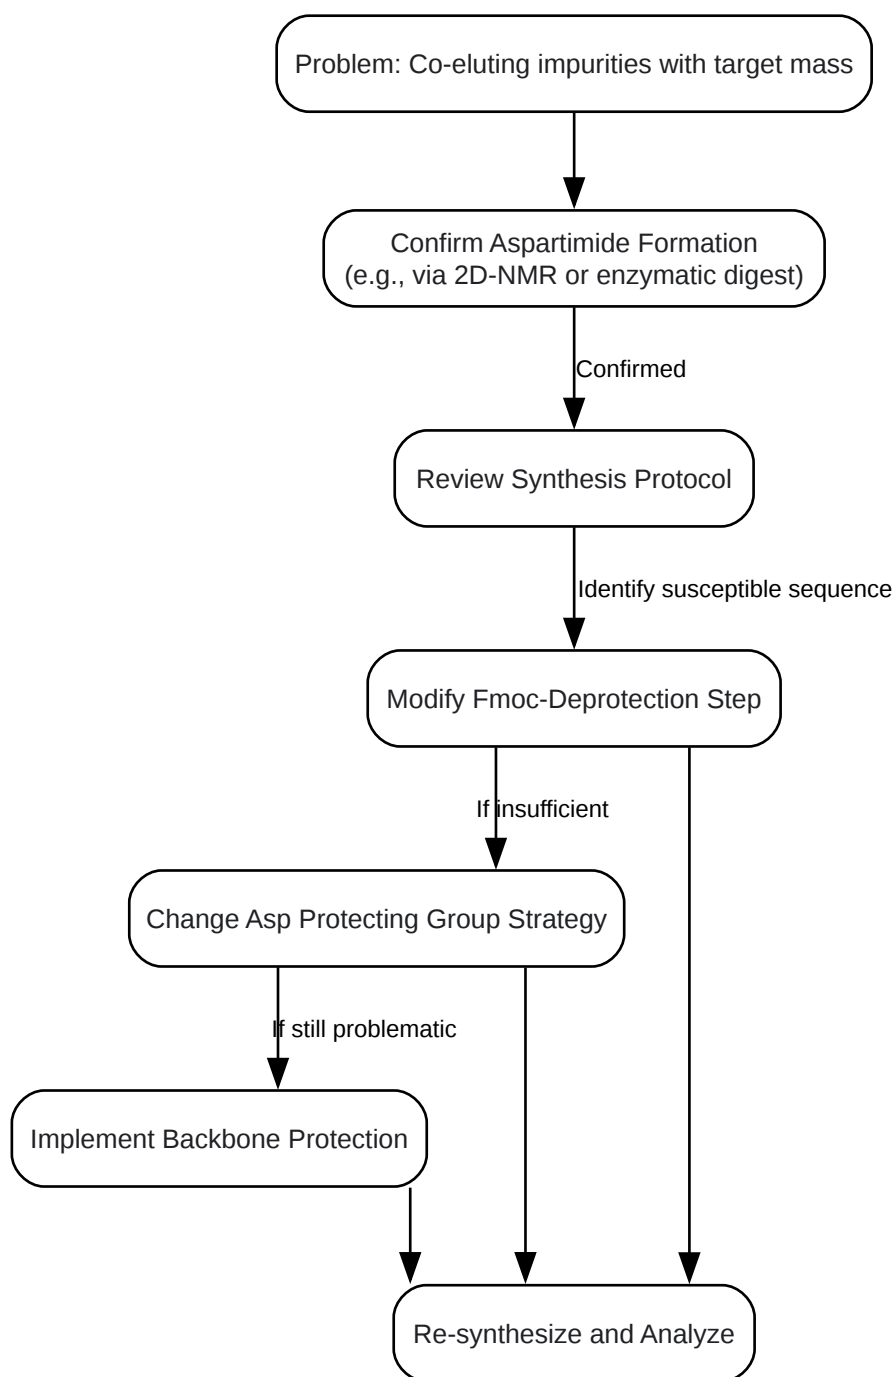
Problem: Co-eluting impurities with target mass

Confirm Aspartimide Formation
(e.g., via 2D-NMR or enzymatic digest)

Confirmed

Review Synthesis Protocol

Identify susceptible sequence

Modify Fmoc-Deprotection Step

If insufficient

Change Asp Protecting Group Strategy

If still problematic

Implement Backbone Protection

Re-synthesize and Analyze